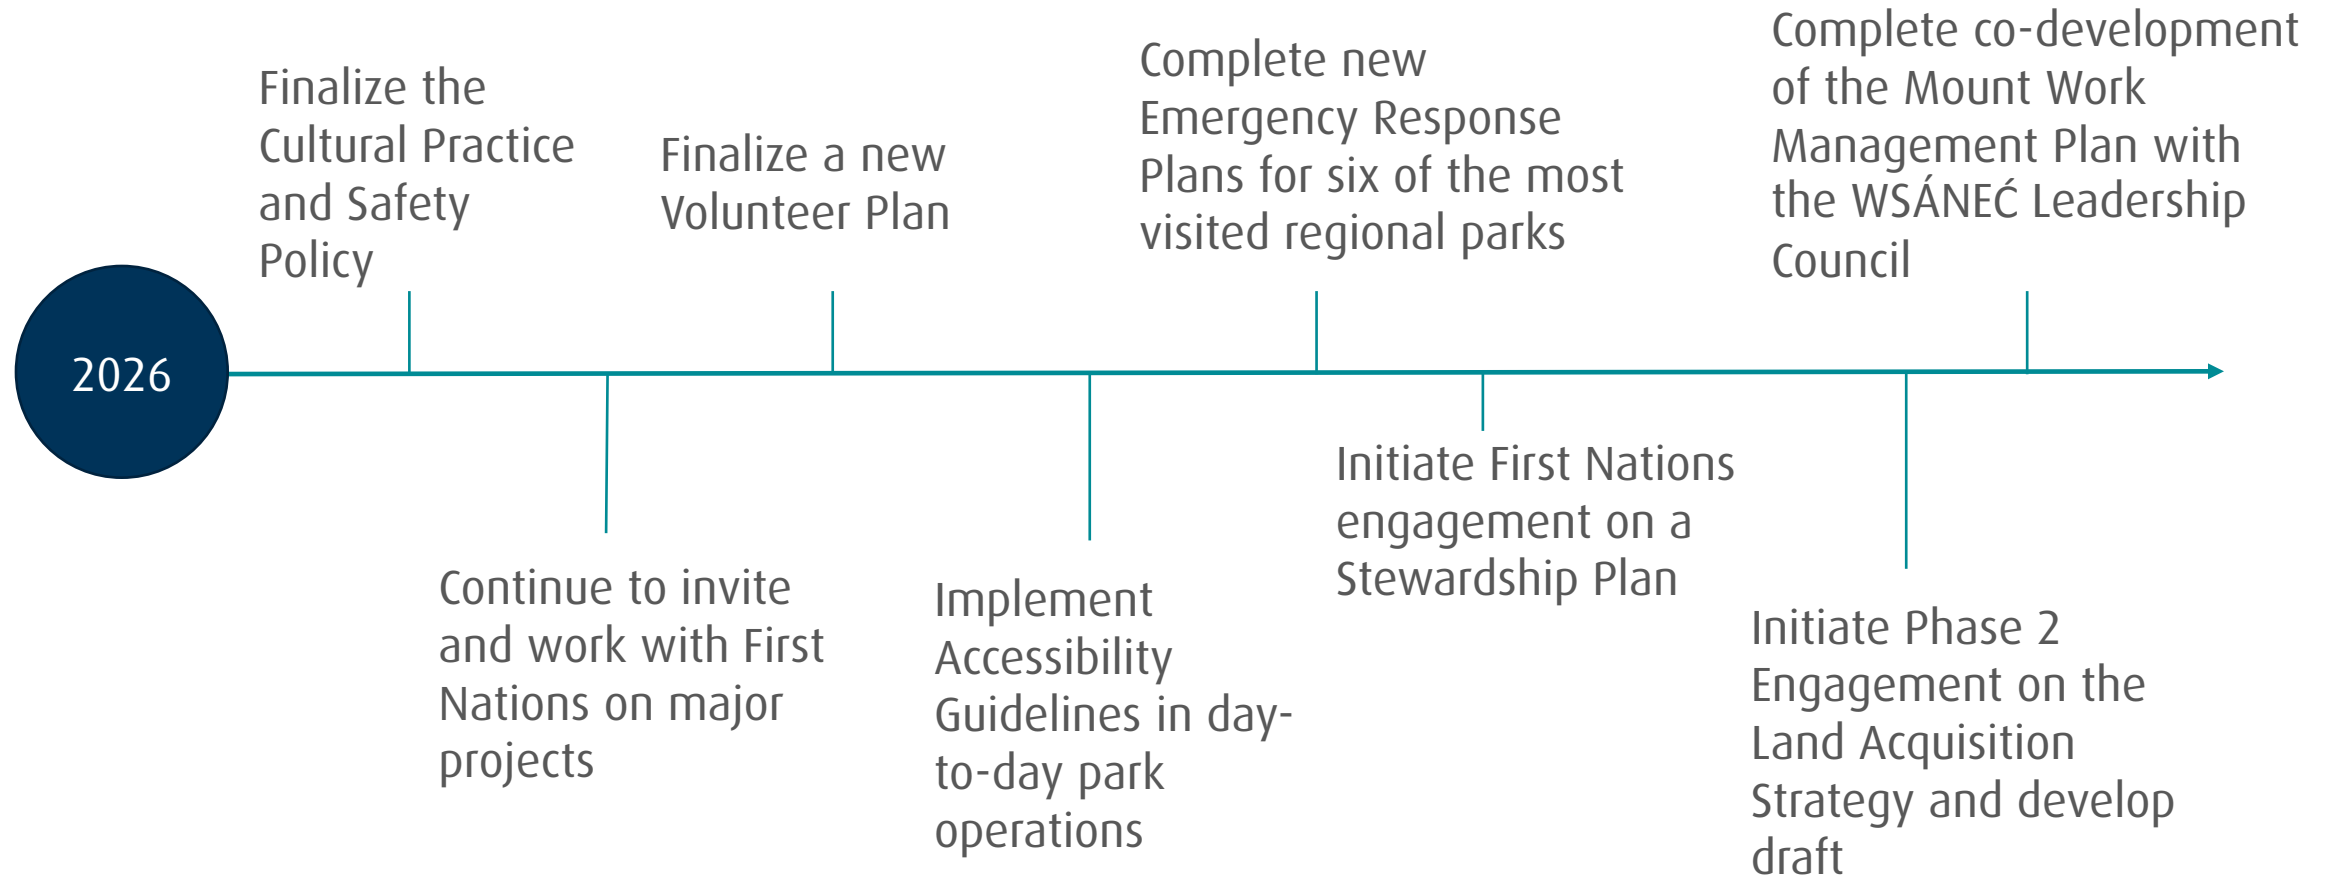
2026

Finalize the Cultural Practice and Safety Policy

Continue to invite and work with First Nations on major projects

Finalize a new Volunteer Plan

Implement Accessibility Guidelines in day-to-day park operations

Complete new Emergency Response Plans for six of the most visited regional parks

Initiate First Nations engagement on a Stewardship Plan

Complete co-development of the Mount Work Management Plan with the WSÁNEĆ Leadership Council

Initiate Phase 2 Engagement on the Land Acquisition Strategy and develop draft